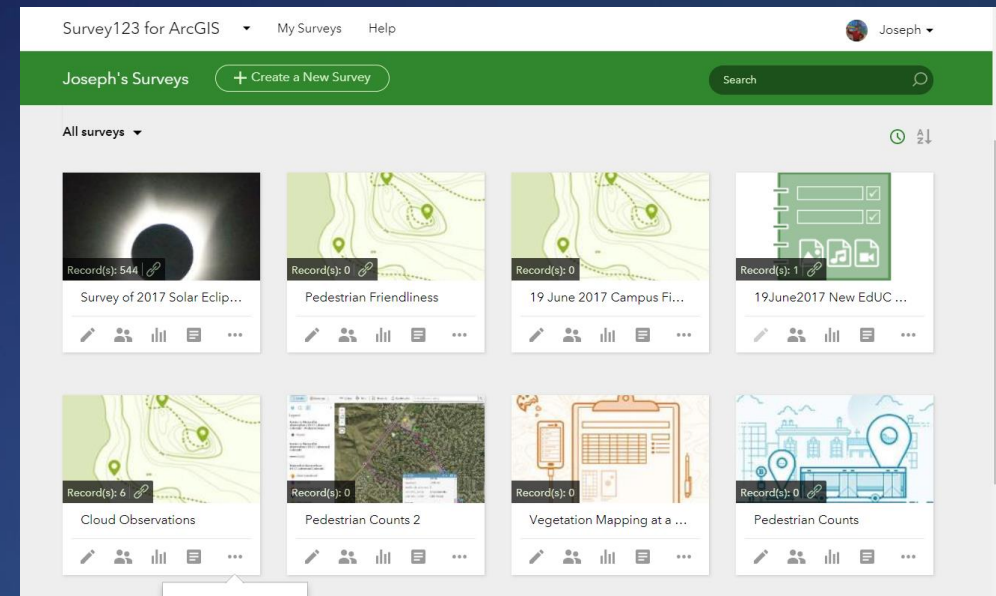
Survey123 for ArcGIS ▾ My Surveys Help Joseph ▾

Joseph's Surveys + Create a New Survey Search

All surveys ▾

Record(s): 544
Survey of 2017 Solar Eclip...

Record(s): 0
Pedestrian Friendliness

Record(s): 0
19 June 2017 Campus Fi...

Record(s): 1
19June2017 New EdUC ...

Record(s): 6
Cloud Observations

Record(s): 0
Pedestrian Counts 2

Record(s): 0
Vegetation Mapping at a ...

Record(s): 0
Pedestrian Counts